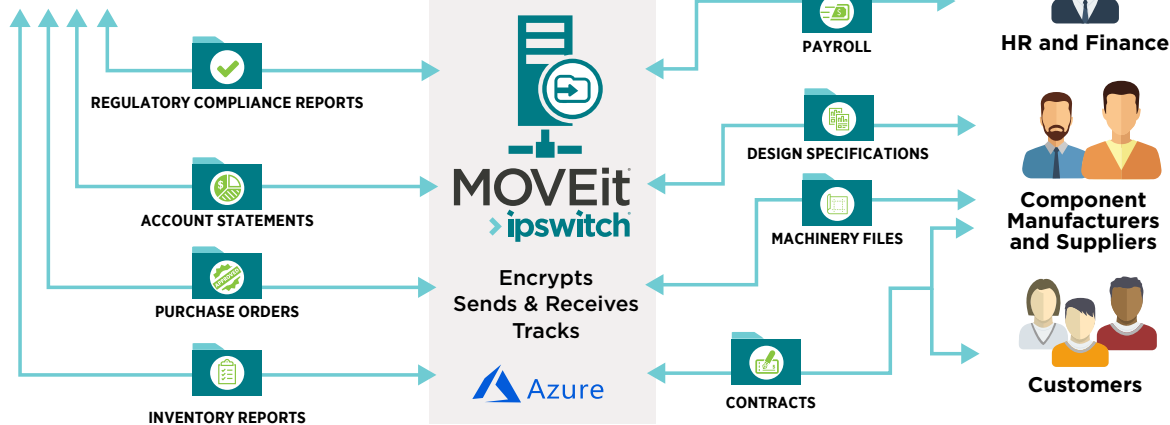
REGULATORY COMPLIANCE REPORTS

ACCOUNT STATEMENTS

PURCHASE ORDERS

INVENTORY REPORTS

MOVEit
ipswitch

Encrypts
Sends & Receives
Tracks

Azure

PAYROLL

DESIGN SPECIFICATIONS

MACHINERY FILES

CONTRACTS

HR and Finance

Component Manufacturers and Suppliers

Customers